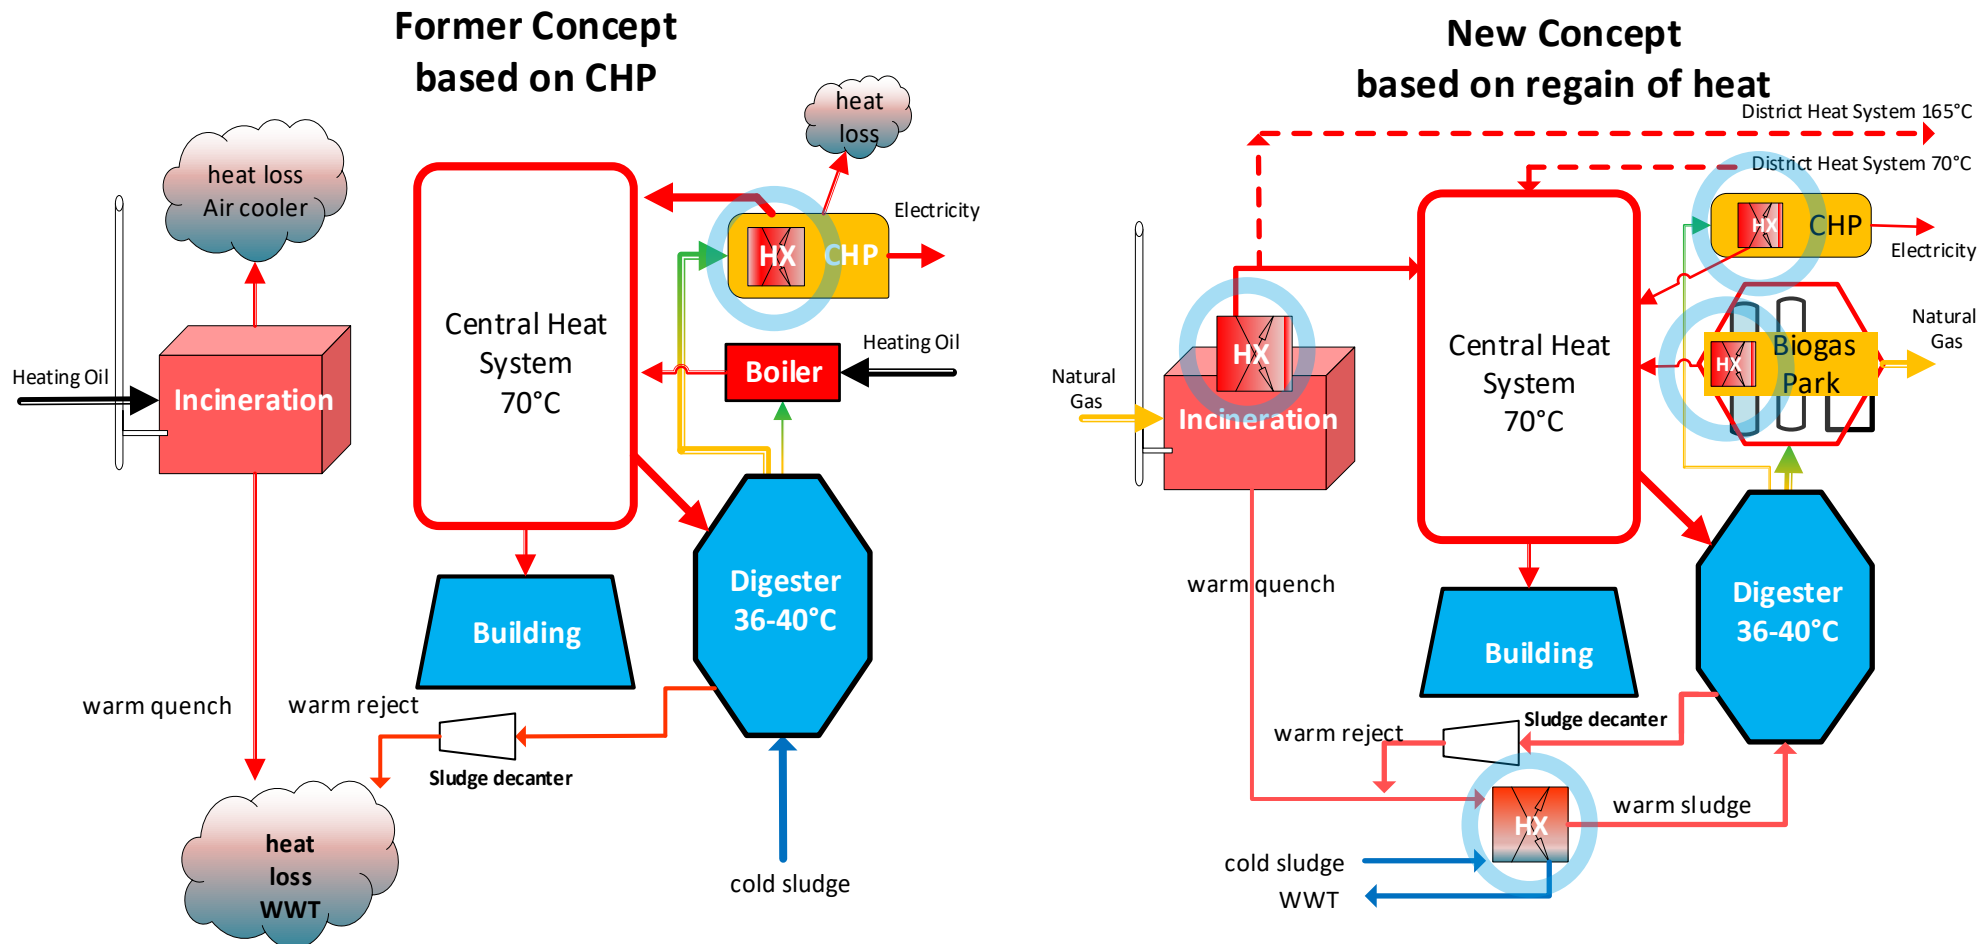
Former Concept
based on CHP

heat loss
Air cooler

heat
loss

Electricity

HX CHP

Central Heat
System
70°C

Heating Oil

Incineration

Heating Oil

Boiler

Building

Digester
36-40°C

warm quench

warm reject

Sludge decanter

heat
loss
WWT

cold sludge

New Concept
based on regain of heat

District Heat System 165°C

District Heat System 70°C

HX CHP

Electricity

Natural
Gas

HX

Incineration

Central Heat
System
70°C

HX Biogas
Park

Natural
Gas

warm quench

Building

Digester
36-40°C

warm reject

Sludge decanter

HX

warm sludge

cold sludge

WWT